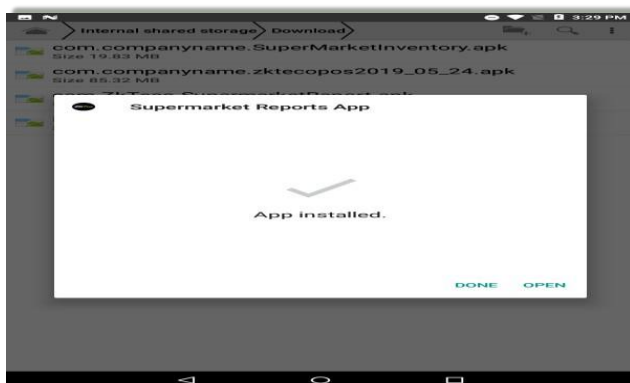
3:29 PM

Internal shared storage Download

com.companyname.SuperMarketInventory.apk
Size 19.83 MB

com.companyname.zktecopos2019_05_24.apk
Size 85.32 MB

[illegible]

Supermarket Reports App

App installed.

DONE OPEN